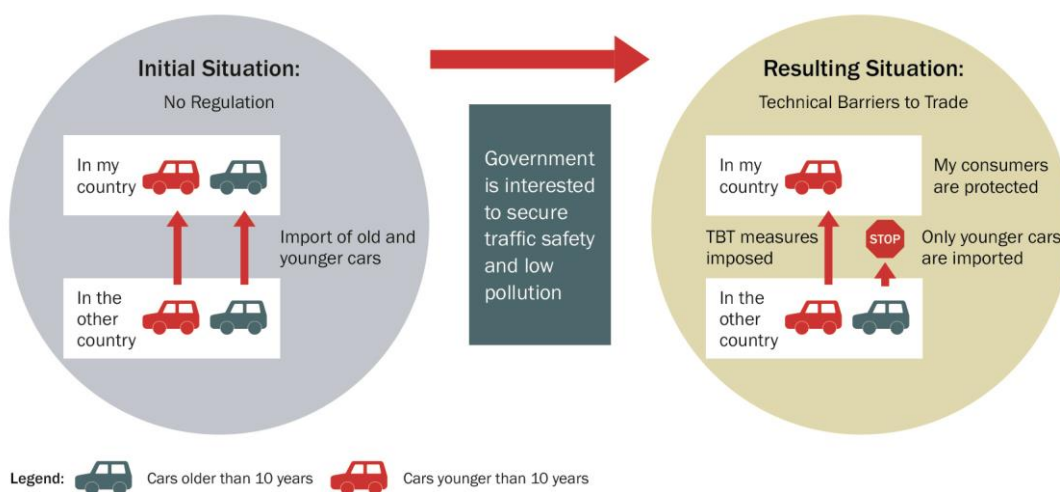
Initial Situation:

No Regulation

In my country

Import of old and younger cars

In the other country

Government is interested to secure traffic safety and low pollution

Resulting Situation:

Technical Barriers to Trade

In my country

My consumers are protected

TBT measures imposed

STOP

Only younger cars are imported

In the other country

Legend: Cars older than 10 years Cars younger than 10 years